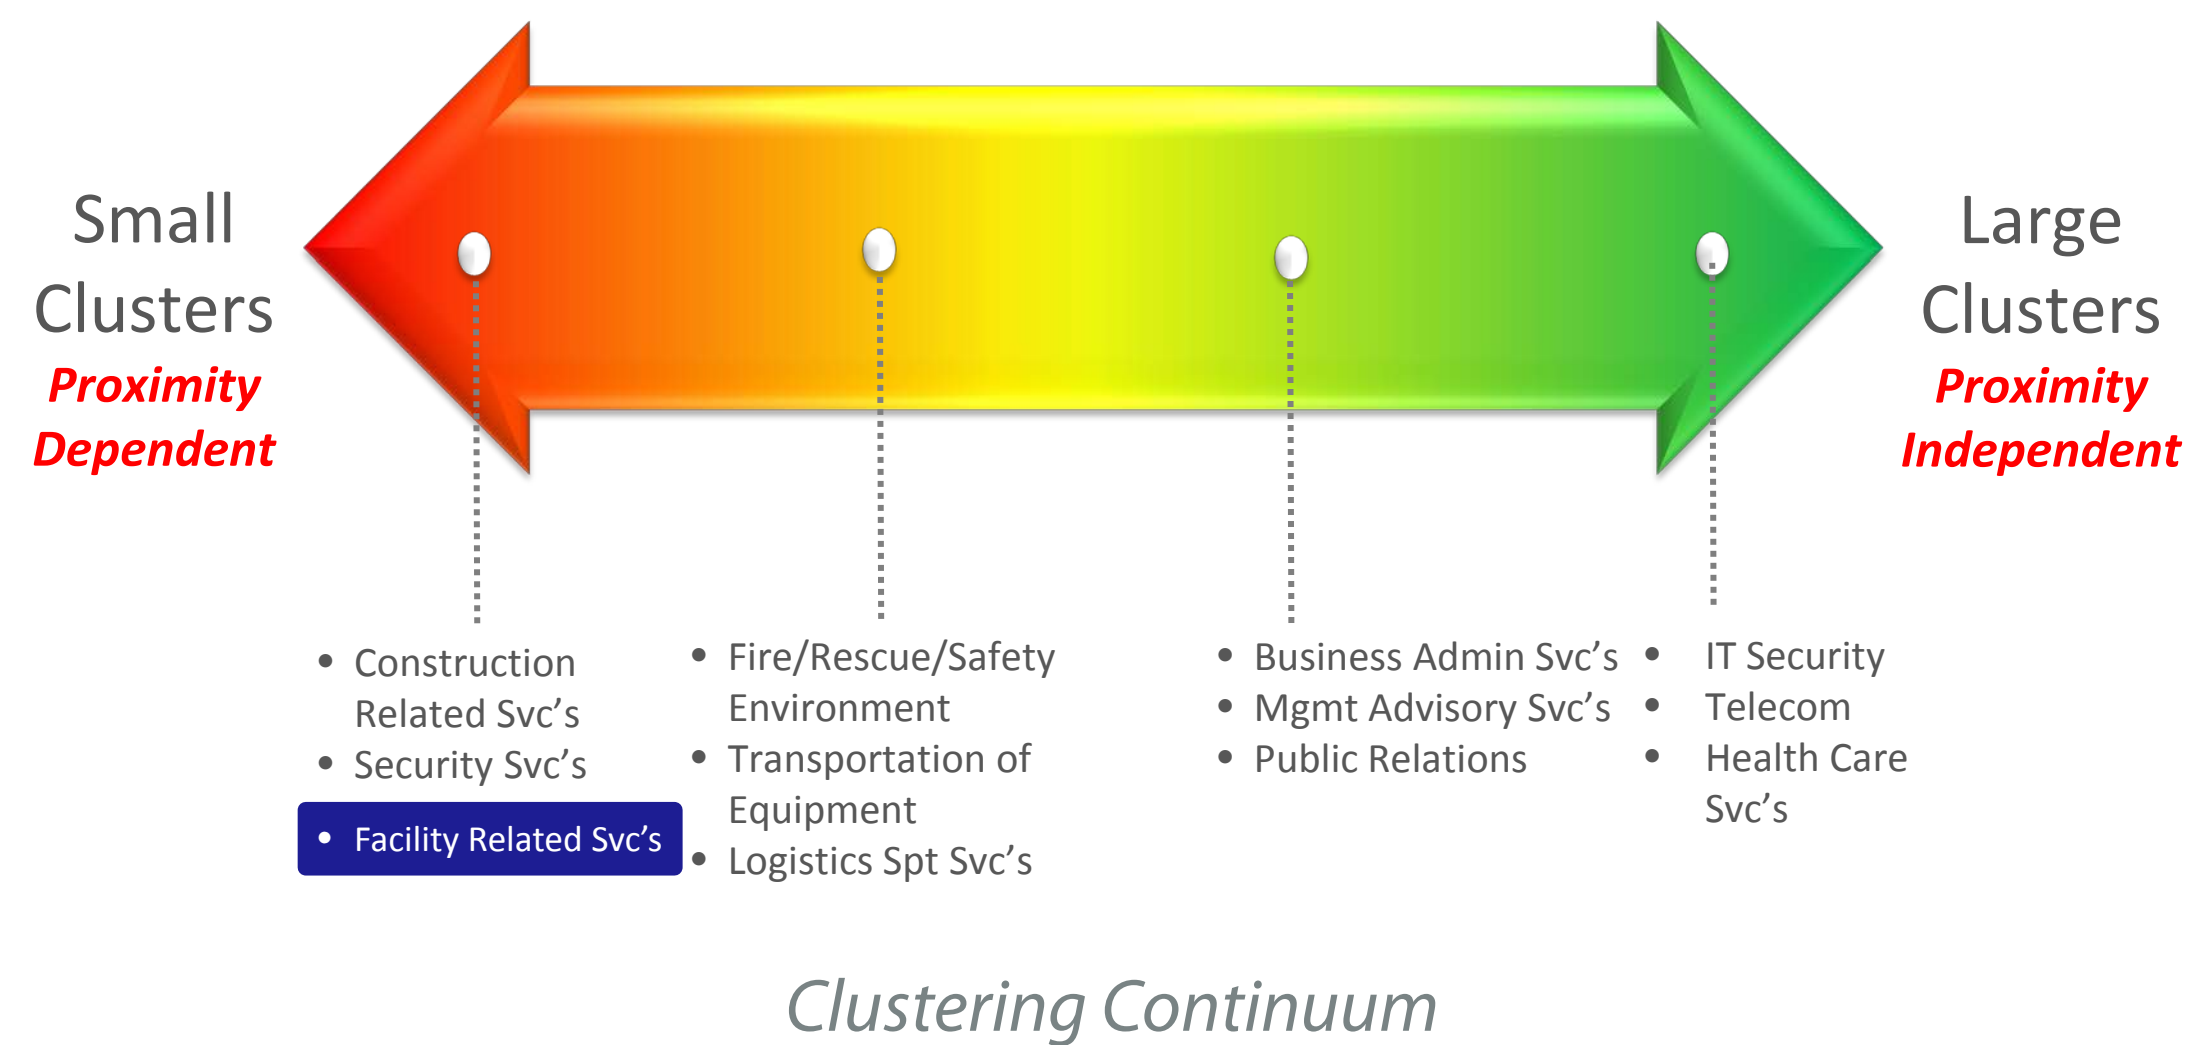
Small Clusters
Proximity Dependent

Large Clusters
Proximity Independent

- Construction Related Svc’s
- Security Svc’s
- Facility Related Svc’s

- Fire/Rescue/Safety Environment
- Transportation of Equipment
- Logistics Spt Svc’s

- Business Admin Svc’s
- Mgmt Advisory Svc’s
- Public Relations

- IT Security
- Telecom
- Health Care Svc’s

Clustering Continuum